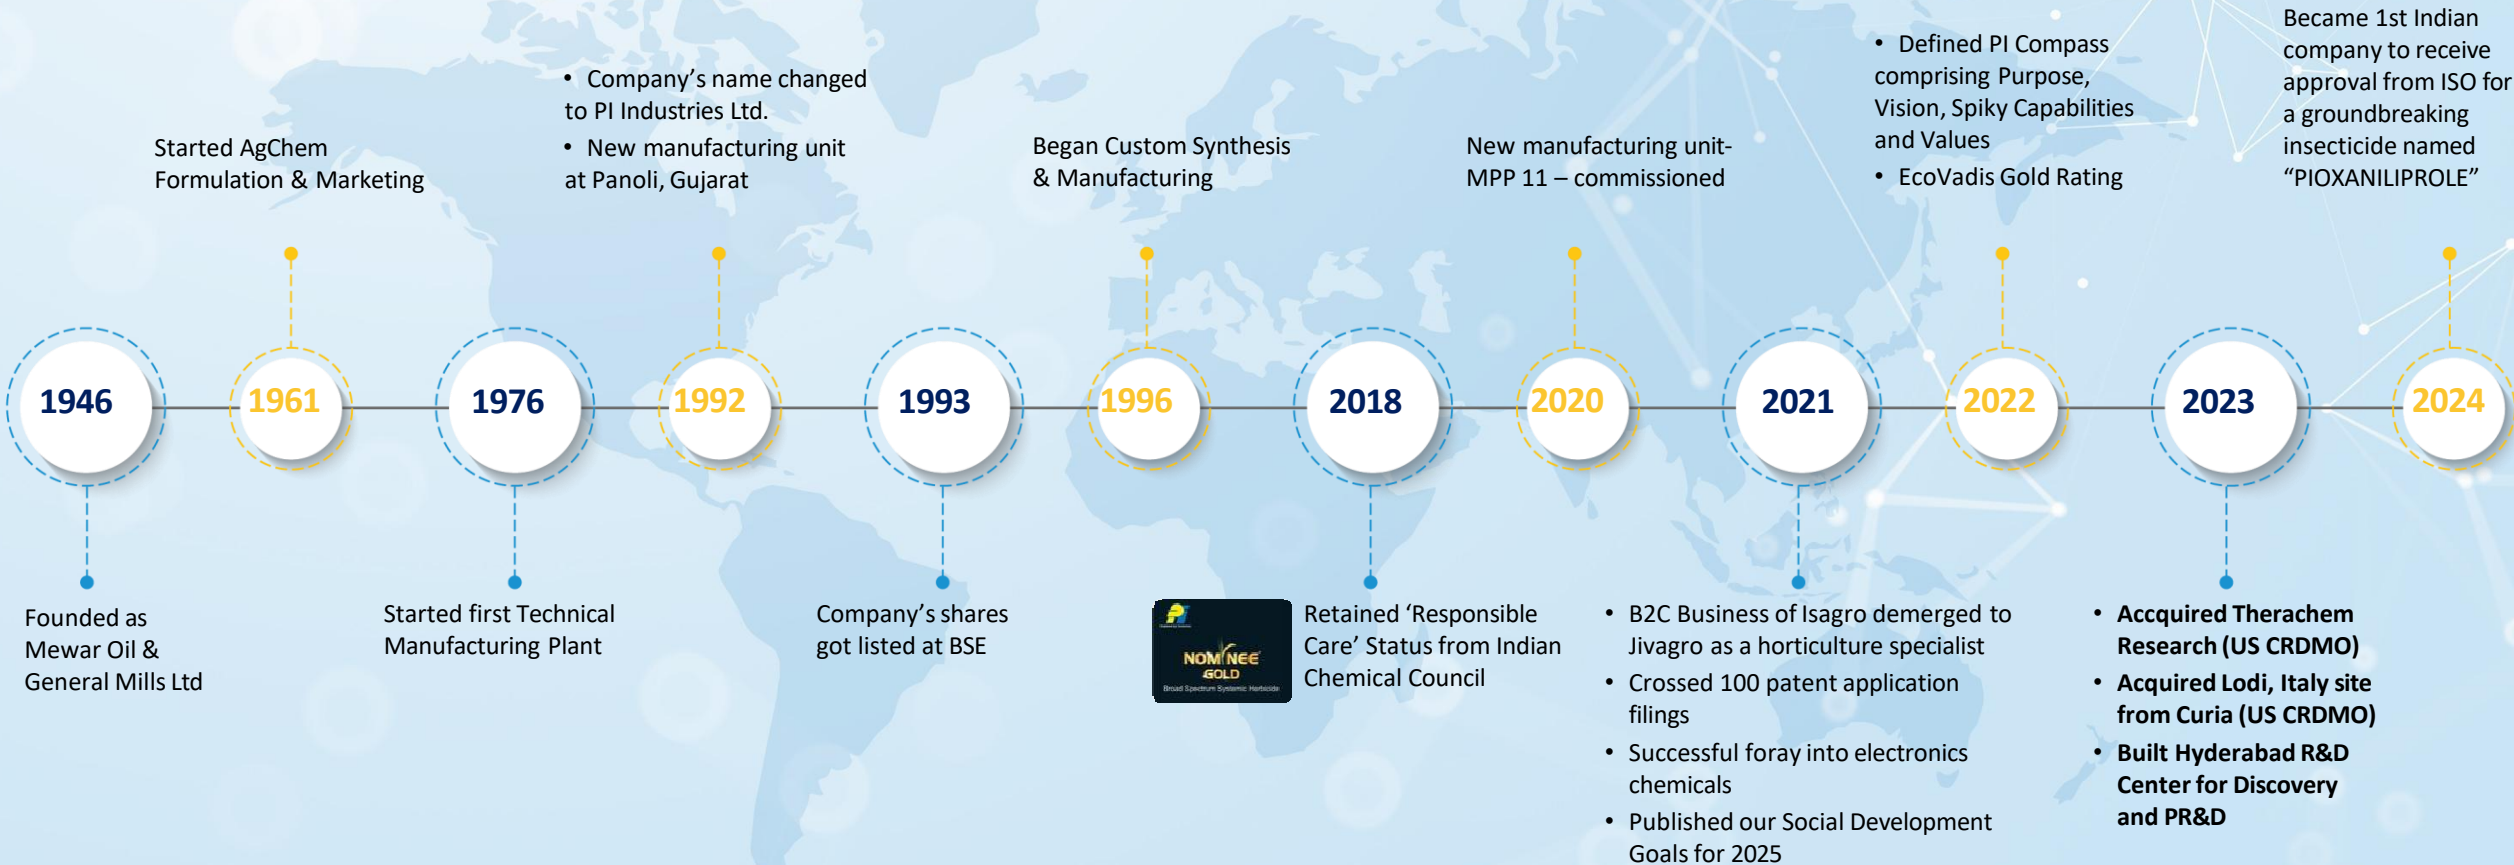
Started AgChem Formulation & Marketing

• Company's name changed to PI Industries Ltd.
• New manufacturing unit at Panoli, Gujarat

Began Custom Synthesis & Manufacturing

New manufacturing unit- MPP 11 – commissioned

• Defined PI Compass comprising Purpose, Vision, Spiky Capabilities and Values
• EcoVadis Gold Rating

Became 1st Indian company to receive approval from ISO for a groundbreaking insecticide named "PIOXANILIPROLE"

1946

1961

1976

1992

1993

1996

2018

2020

2021

2022

2023

2024

Founded as Mewar Oil & General Mills Ltd

Started first Technical Manufacturing Plant

Company's shares got listed at BSE

NOMINEE GOLD

Broad Spectrum Systemic Herbicide

Retained 'Responsible Care' Status from Indian Chemical Council

• B2C Business of Isagro demerged to Jivagro as a horticulture specialist
• Crossed 100 patent application filings
• Successful foray into electronics chemicals
• Published our Social Development Goals for 2025

• Accquired Therachem Research (US CRDMO)
• Acquired Lodi, Italy site from Curia (US CRDMO)
• Built Hyderabad R&D Center for Discovery and PR&D